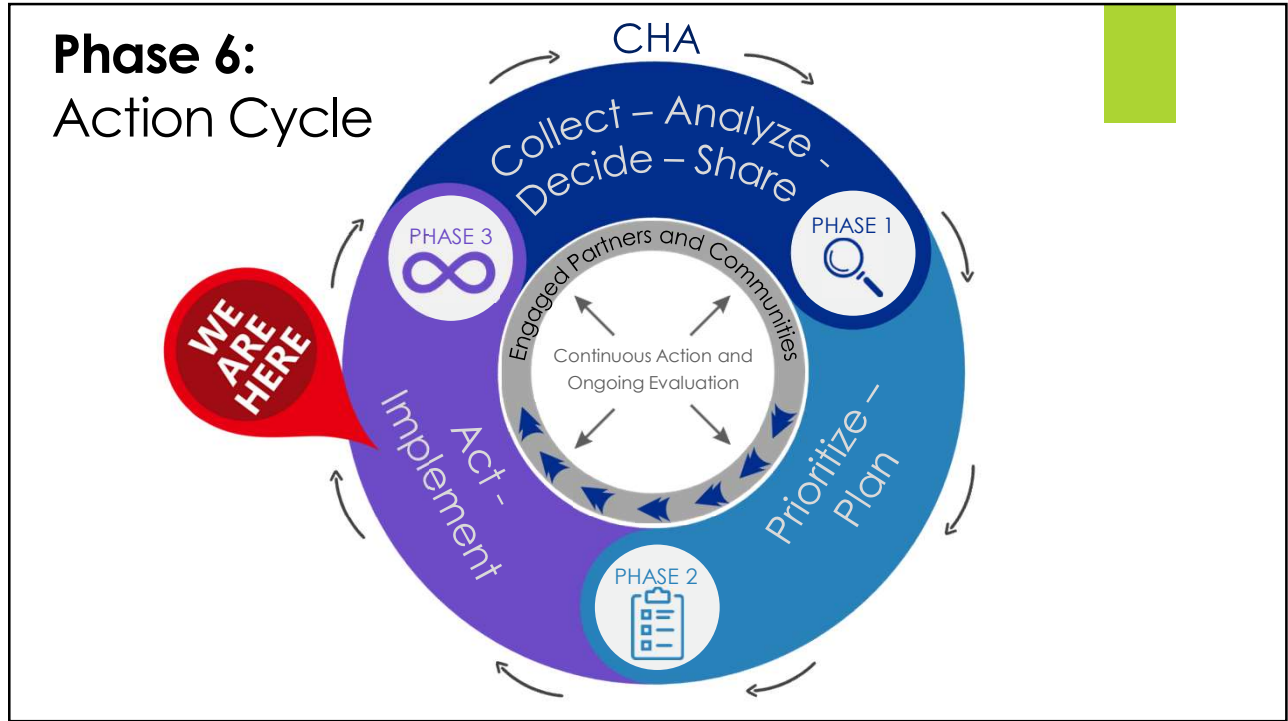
**Phase 6:**
Action Cycle

CHA

Collect – Analyze - Decide – Share

PHASE 1

PHASE 3

Engaged Partners and Communities

Continuous Action and Ongoing Evaluation

WE ARE HERE

Act - Implement

Prioritize – Plan

PHASE 2